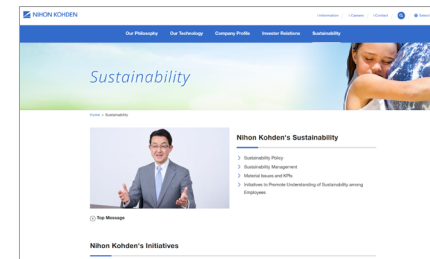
NIHON KOHDEN

Information | Careers | Contact | Select

Our Philosophy Our Technology Company Profile Investor Relations Sustainability

Sustainability

Home > Sustainability

Nihon Kohden's Sustainability

Sustainability Policy

Sustainability Management

Material Issues and KPIs

Initiatives to Promote Understanding of Sustainability among Employees

Top Message

Nihon Kohden's Initiatives